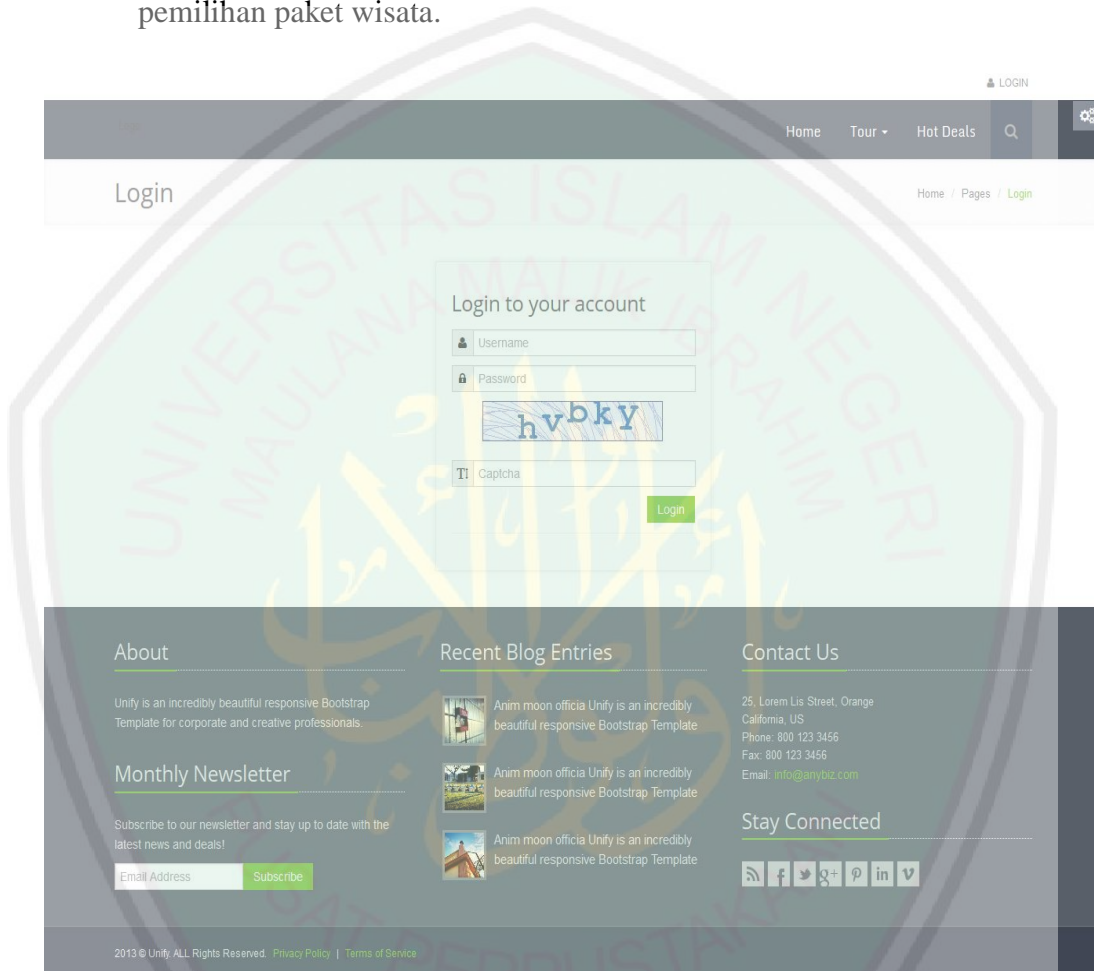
pemilihan paket wisata.

LOGIN

Home Tour Hot Deals

Login

Home / Pages / Login

Login to your account

Username

Password

hvbky

Captcha

Login

About

Unify is an incredibly beautiful responsive Bootstrap Template for corporate and creative professionals.

Monthly Newsletter

Subscribe to our newsletter and stay up to date with the latest news and deals!

Email Address

Subscribe

Recent Blog Entries

Anim moon officia Unify is an incredibly beautiful responsive Bootstrap Template

Anim moon officia Unify is an incredibly beautiful responsive Bootstrap Template

Anim moon officia Unify is an incredibly beautiful responsive Bootstrap Template

Contact Us

25, Lorem Lis Street, Orange California, US
Phone: 800 123 3456
Fax: 800 123 3456
Email: info@anybiz.com

Stay Connected

2013 © Unify. ALL Rights Reserved. Privacy Policy | Terms of Service